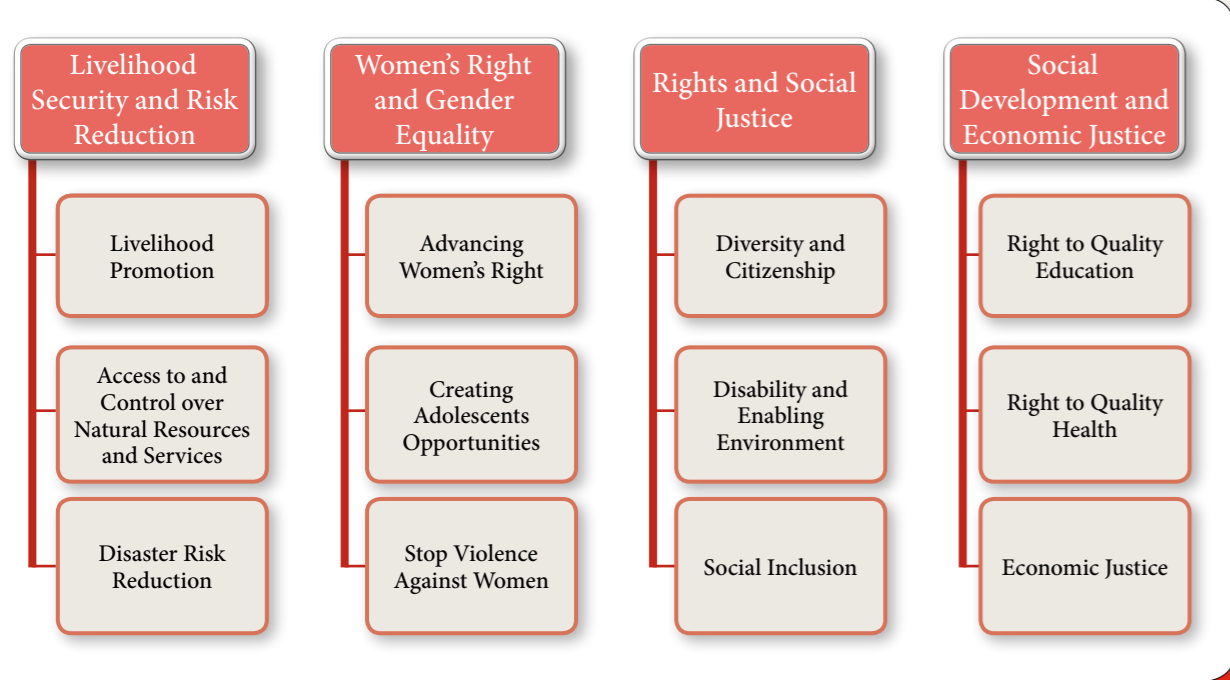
Livelihood Security and Risk Reduction

Livelihood Promotion

Access to and Control over Natural Resources and Services

Disaster Risk Reduction

Women's Right and Gender Equality

Advancing Women's Right

Creating Adolescents Opportunities

Stop Violence Against Women

Rights and Social Justice

Diversity and Citizenship

Disability and Enabling Environment

Social Inclusion

Social Development and Economic Justice

Right to Quality Education

Right to Quality Health

Economic Justice